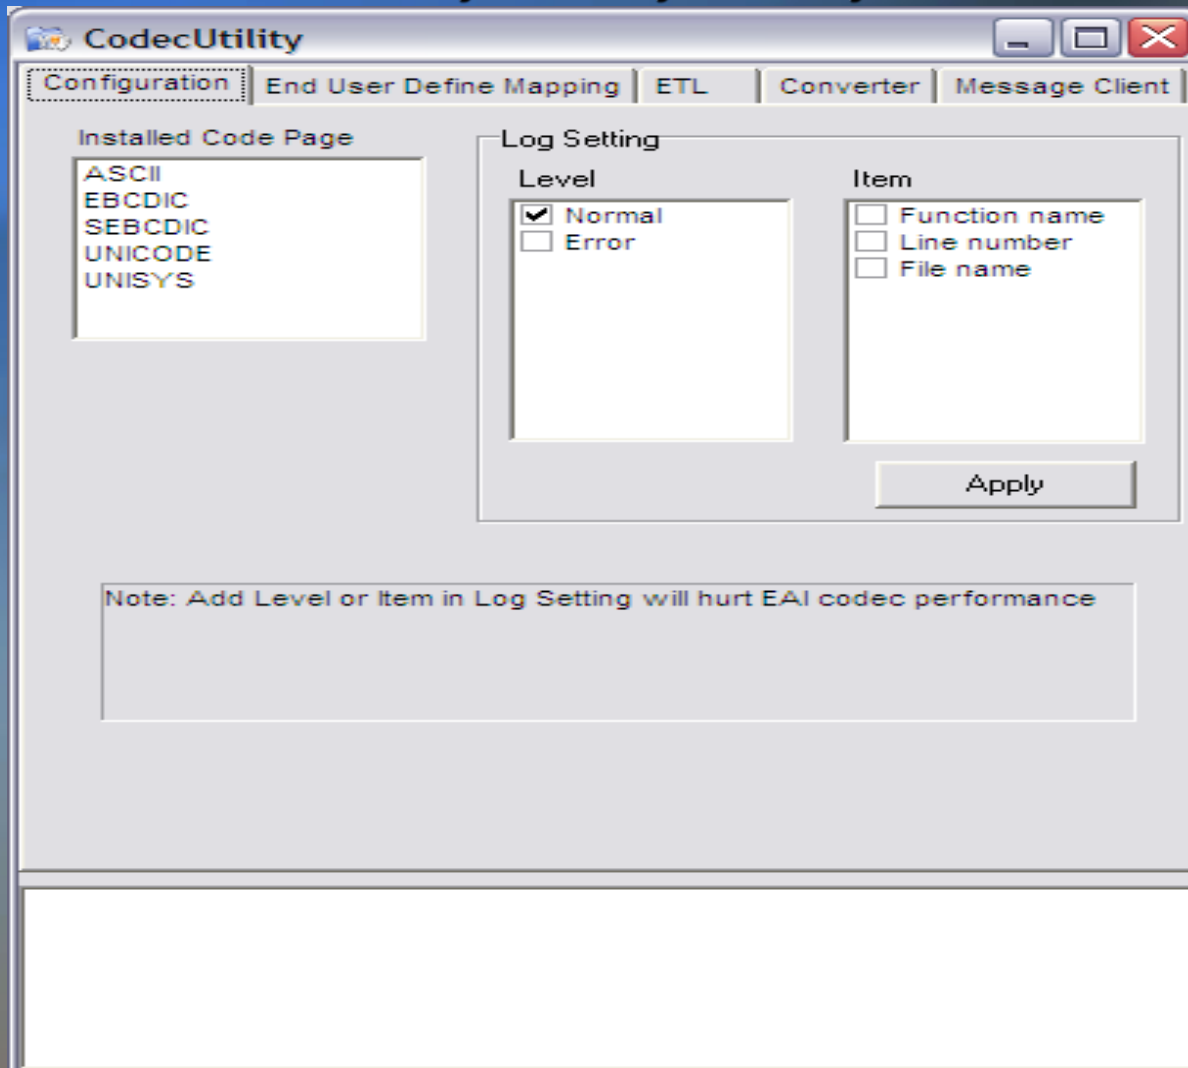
CodecUtility

Configuration | End User Define Mapping | ETL | Converter | Message Client

Installed Code Page

ASCII
EBCDIC
SEBCDIC
UNICODE
UNISYS

Log Setting

Level

Normal
Error

Item

Function name
Line number
File name

Apply

Note: Add Level or Item in Log Setting will hurt EAI codec performance